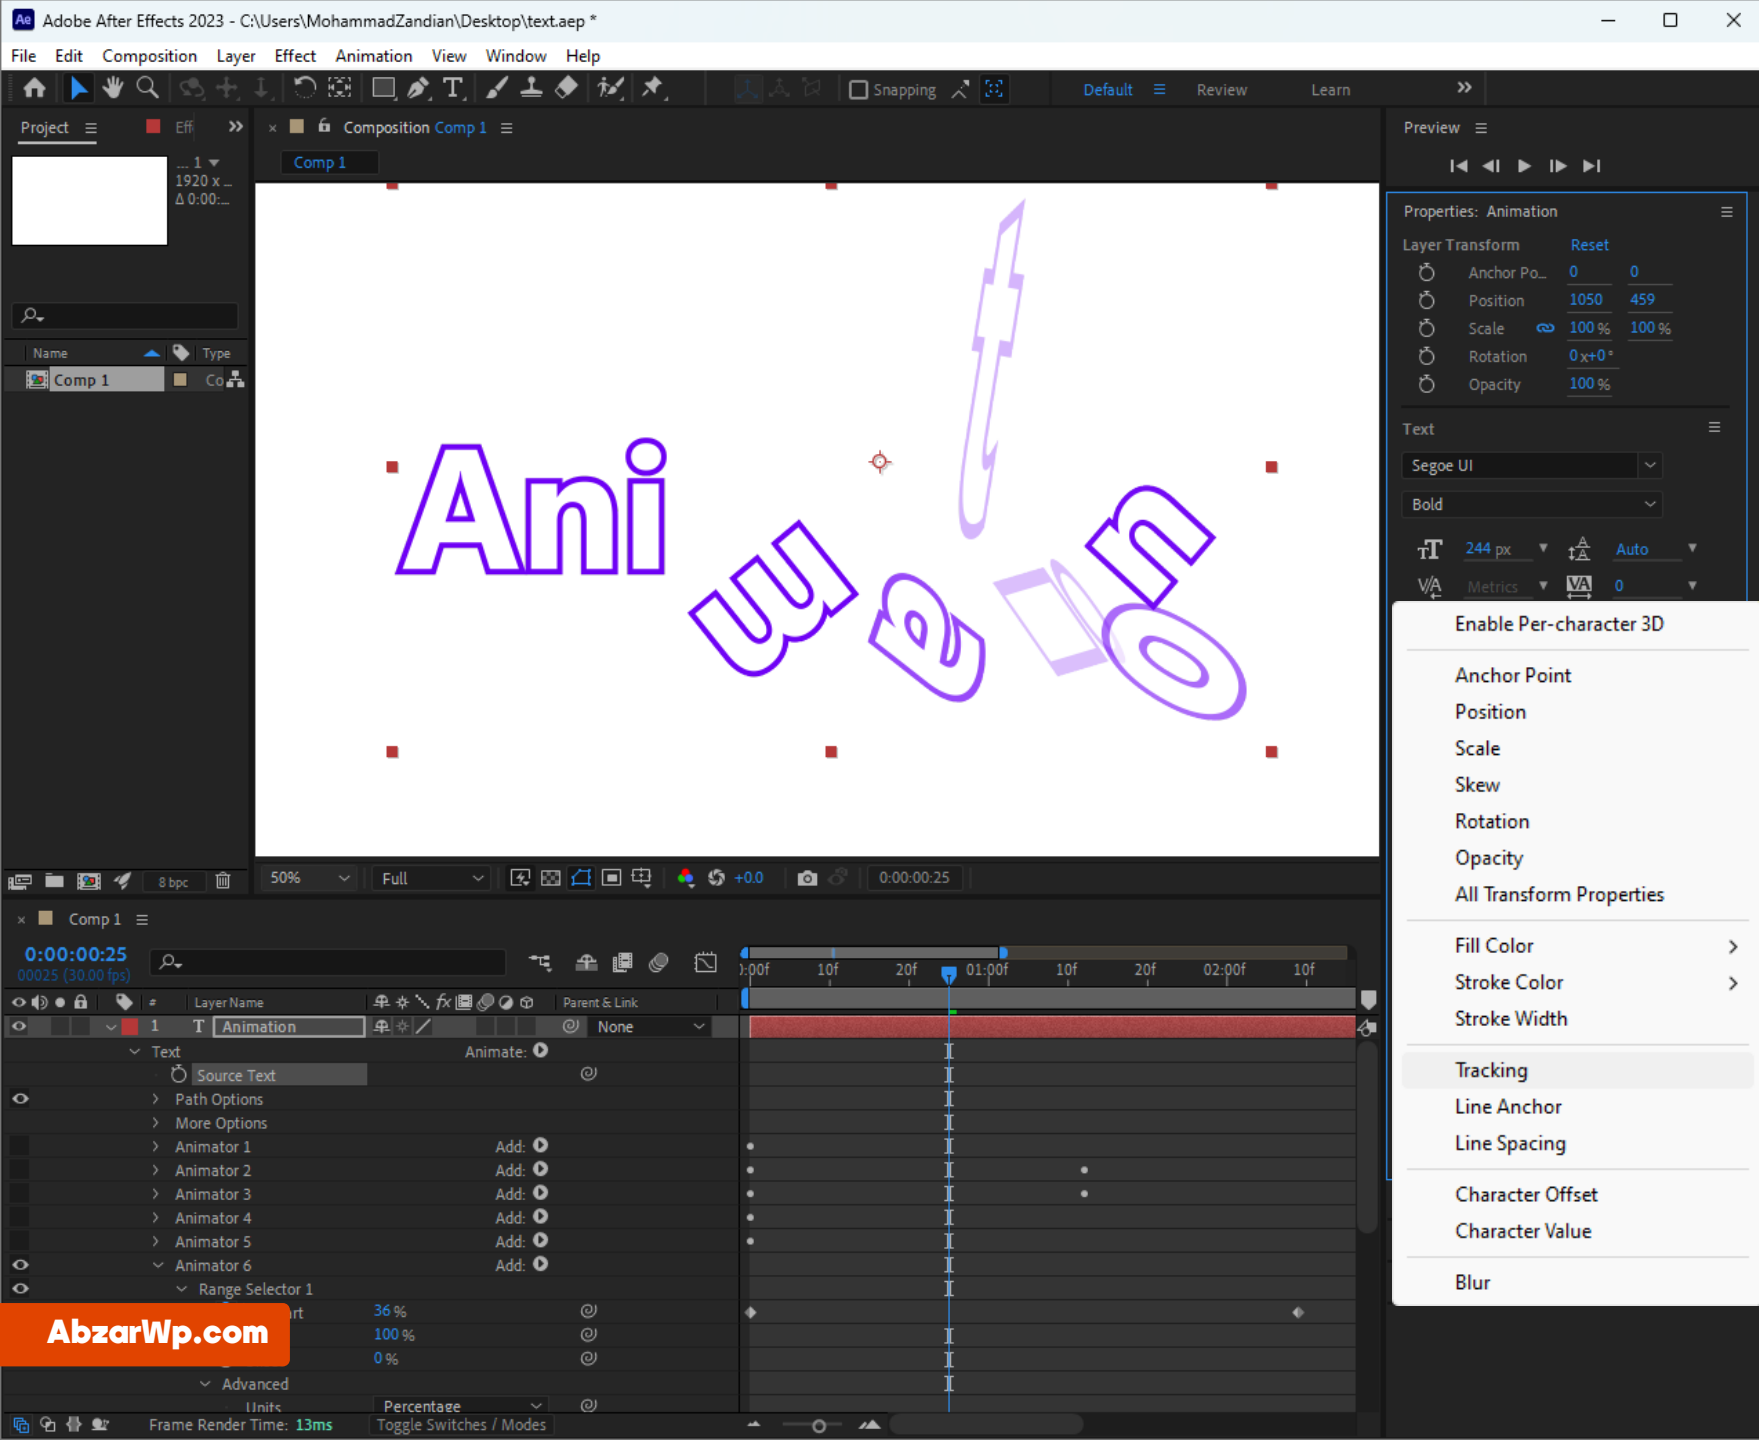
Adobe After Effects 2023 - C:\Users\MohammadZandian\Desktop\text.aep *

File Edit Composition Layer Effect Animation View Window Help

Snapping Default Review Learn

Project Eff

... 1
1920 x ...
Δ 0:00:...

Name Type
Comp 1 Co

Composition Comp 1

Comp 1

Ani

m

a

t

i

o

n

50% Full +0.0 0:00:00:25

8 bpc

Preview

Properties: Animation

Layer Transform Reset
Anchor Po... 0 0
Position 1050 459
Scale 100 % 100 %
Rotation 0 x+0 °
Opacity 100 %

Text
Segoe UI
Bold
244 px Auto
Metrics 0

Enable Per-character 3D

Anchor Point
Position
Scale
Skew
Rotation
Opacity
All Transform Properties

Fill Color
Stroke Color
Stroke Width

Tracking
Line Anchor
Line Spacing

Character Offset
Character Value

Blur

Comp 1

0:00:00:25
00025 (30.00 fps)

Layer Name Parent & Link
1 Animation None
Text Animate:
Source Text
Path Options
More Options
Animator 1 Add:
Animator 2 Add:
Animator 3 Add:
Animator 4 Add:
Animator 5 Add:
Animator 6 Add:
Range Selector 1
rt 36 %
100 %
0 %
Advanced
Units Percentage

0:00f 10f 20f 01:00f 10f 20f 02:00f 10f

Frame Render Time: 13ms Toggle Switches / Modes

AbzarWp.com